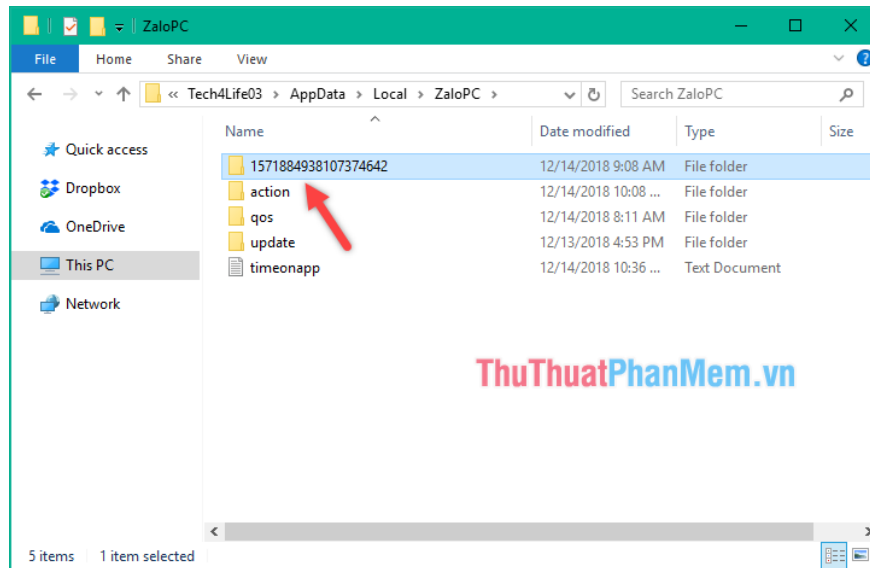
ZaloPC

File Home Share View

« Tech4Life03 › AppData › Local › ZaloPC ›

Search ZaloPC

Quick access
Dropbox
OneDrive
This PC
Network

| Name | Date modified | Type | Size |
|---|---|---|---|
| 1571884938107374642 | 12/14/2018 9:08 AM | File folder | |
| action | 12/14/2018 10:08 ... | File folder | |
| qos | 12/14/2018 8:11 AM | File folder | |
| update | 12/13/2018 4:53 PM | File folder | |
| timeonapp | 12/14/2018 10:36 ... | Text Document | |

ThuThuatPhanMem.vn

5 items 1 item selected